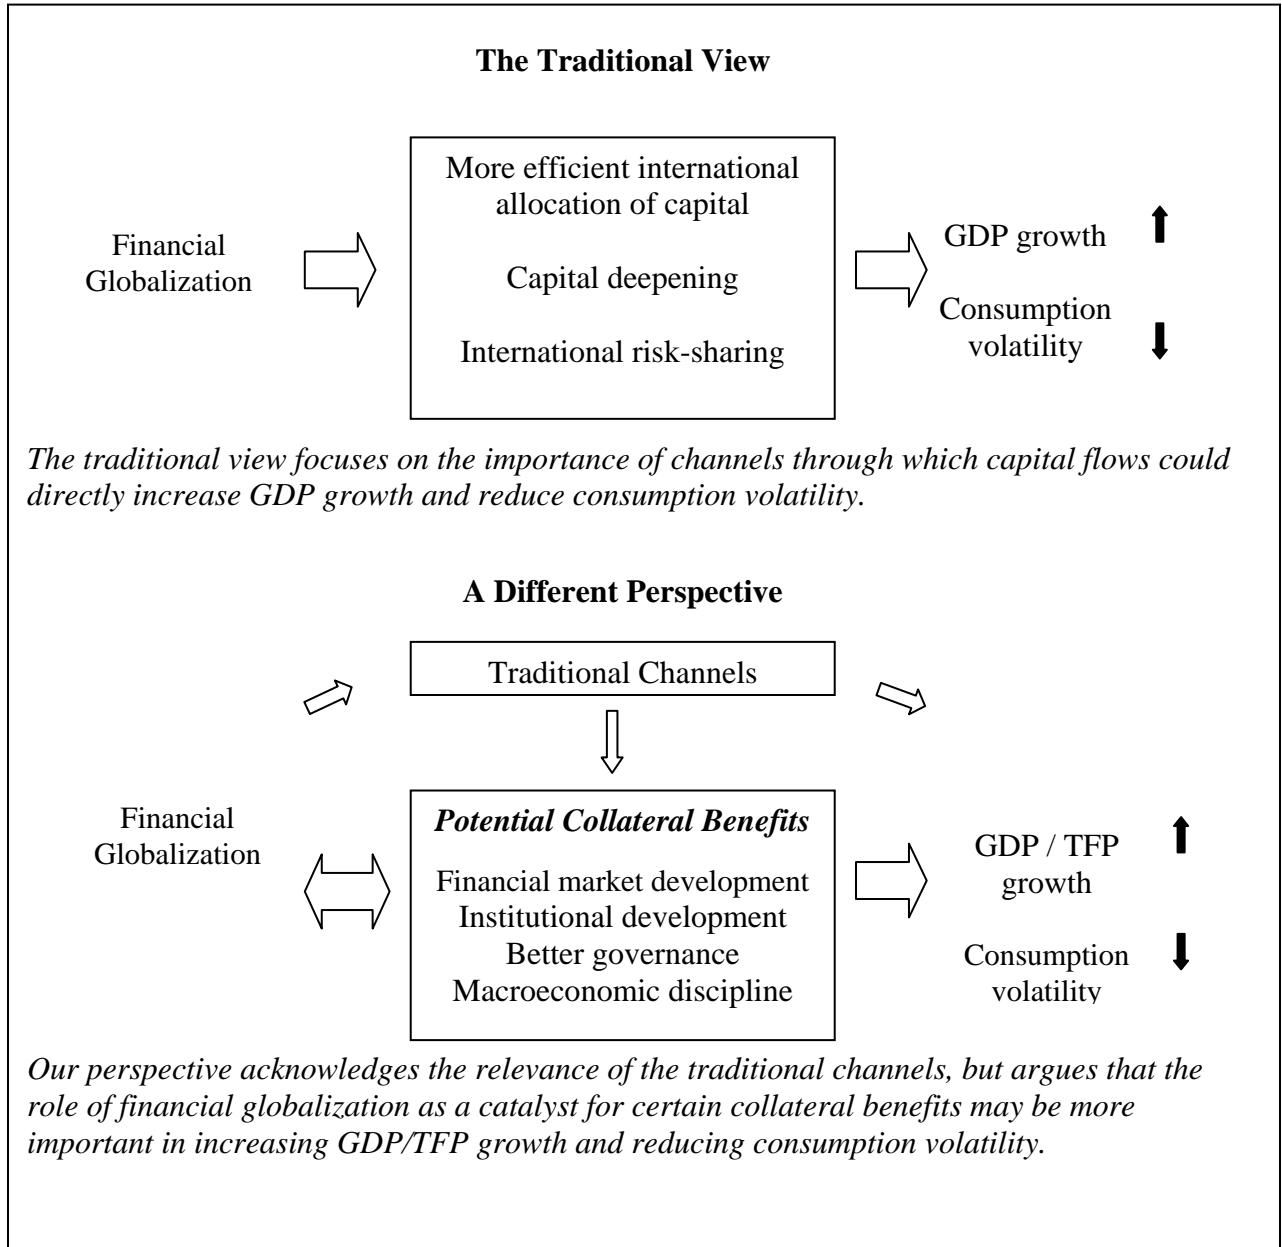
The Traditional View

Financial Globalization

More efficient international allocation of capital

Capital deepening

International risk-sharing

GDP growth

Consumption volatility

The traditional view focuses on the importance of channels through which capital flows could directly increase GDP growth and reduce consumption volatility.

A Different Perspective

Traditional Channels

Financial Globalization

Potential Collateral Benefits

Financial market development
Institutional development
Better governance
Macroeconomic discipline

GDP / TFP growth

Consumption volatility

Our perspective acknowledges the relevance of the traditional channels, but argues that the role of financial globalization as a catalyst for certain collateral benefits may be more important in increasing GDP/TFP growth and reducing consumption volatility.